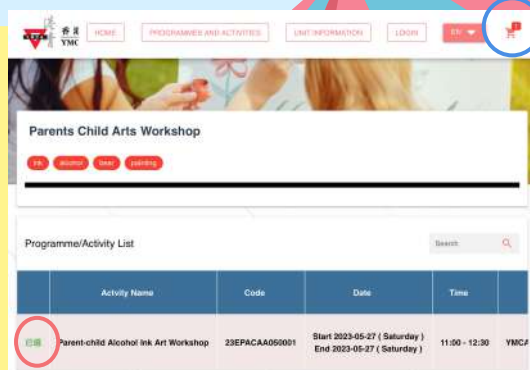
香港 YMCA

HOME
PROGRAMMES AND ACTIVITIES
UNIT INFORMATION
LOGIN
EN

1

Parents Child Arts Workshop

ink
alcohol
bear
painting

Programme/Activity List

Search

| | Activity Name | Code | Date | Time | |
|---|---|---|---|---|---|
| 已選 | Parent-child Alcohol Ink Art Workshop | 23EPACAA050001 | Start 2023-05-27 ( Saturday ) End 2023-05-27 ( Saturday ) | 11:00 - 12:30 | YMCA |